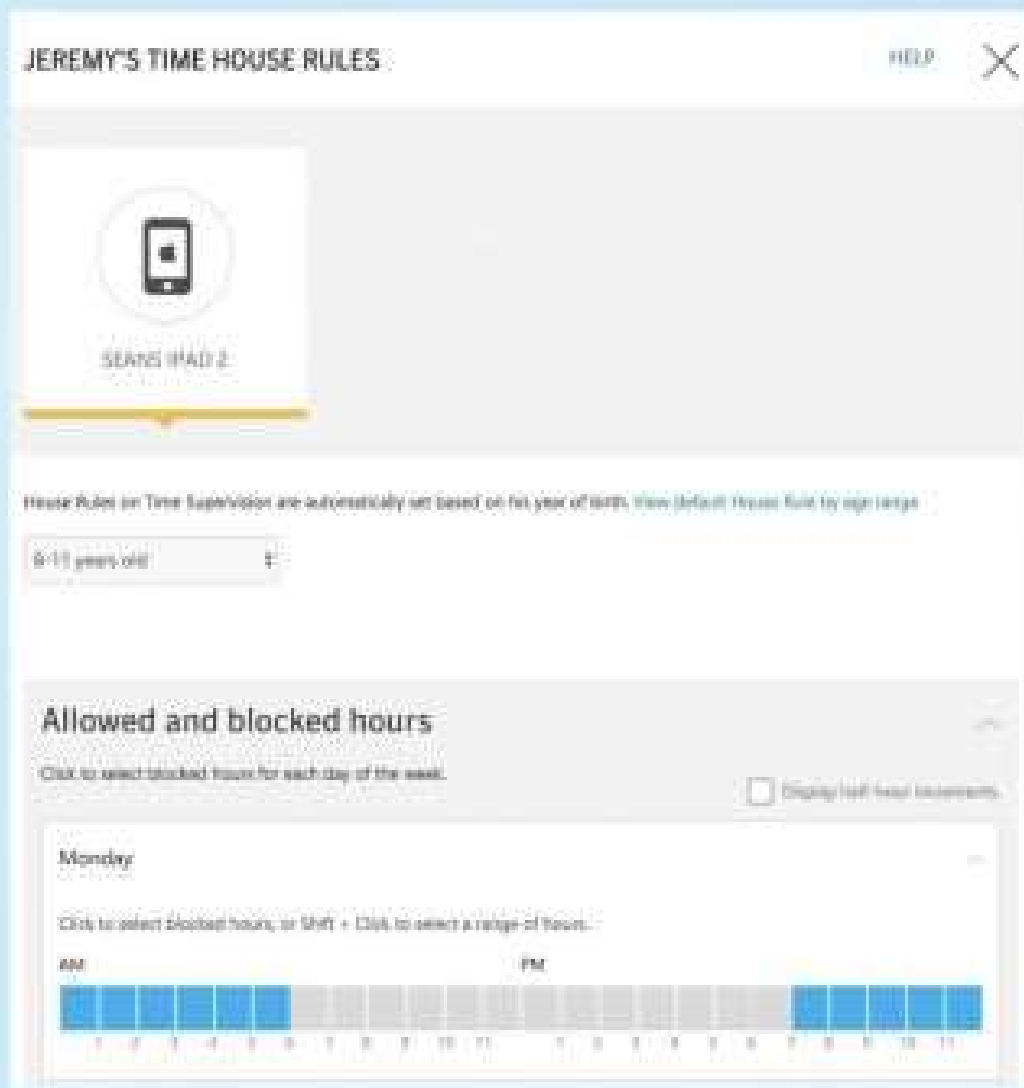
JEREMY'S TIME HOUSE RULES

HELP

SEANS IPAD 2

House Rules on Time Supervision are automatically set based on his year of birth. View default House Rule by age range

8-11 years old

Allowed and blocked hours

Click to select blocked hours for each day of the week.

Display half hour increments

Monday

Click to select blocked hours, or Shift + Click to select a range of hours.

AM

PM

1 2 3 4 5 6 7 8 9 10 11 1 2 3 4 5 6 7 8 9 10 11